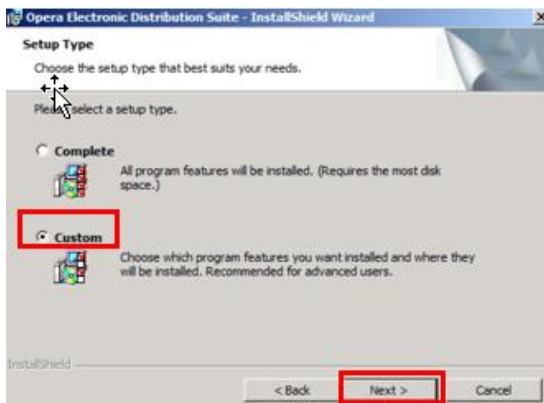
Opera Electronic Distribution Suite - InstallShield Wizard

Setup Type

Choose the setup type that best suits your needs.

Please select a setup type.

Complete

All program features will be installed. (Requires the most disk space.)

Custom

Choose which program features you want installed and where they will be installed. Recommended for advanced users.

InstallShield

< Back

Next >

Cancel